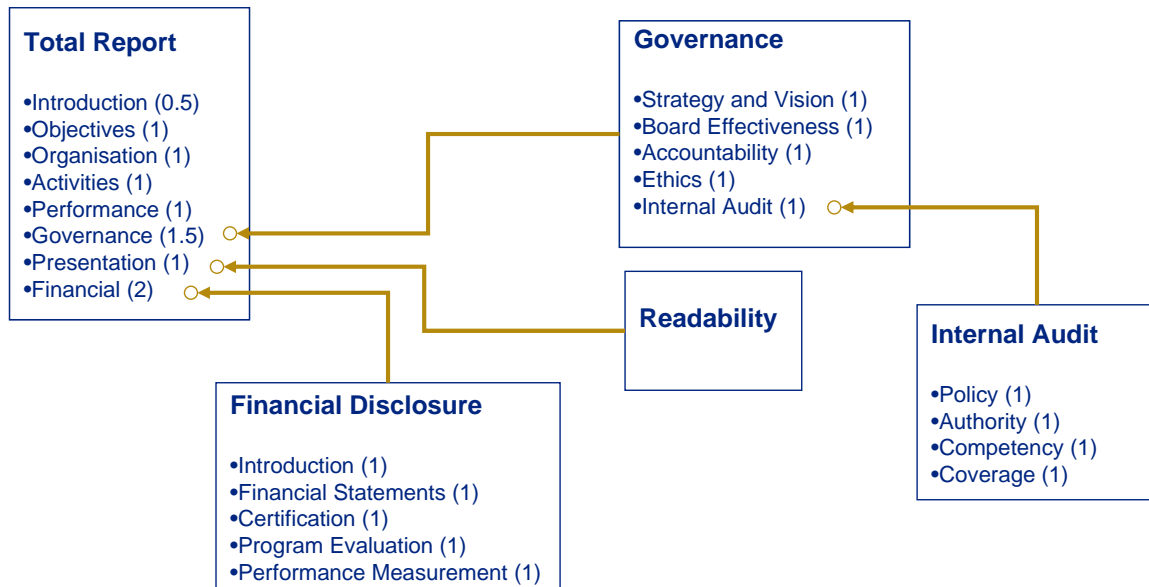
Total Report

•Introduction (0.5)
•Objectives (1)
•Organisation (1)
•Activities (1)
•Performance (1)
•Governance (1.5)
•Presentation (1)
•Financial (2)

Governance

•Strategy and Vision (1)
•Board Effectiveness (1)
•Accountability (1)
•Ethics (1)
•Internal Audit (1)

Readability

Internal Audit

•Policy (1)
•Authority (1)
•Competency (1)
•Coverage (1)

Financial Disclosure

•Introduction (1)
•Financial Statements (1)
•Certification (1)
•Program Evaluation (1)
•Performance Measurement (1)